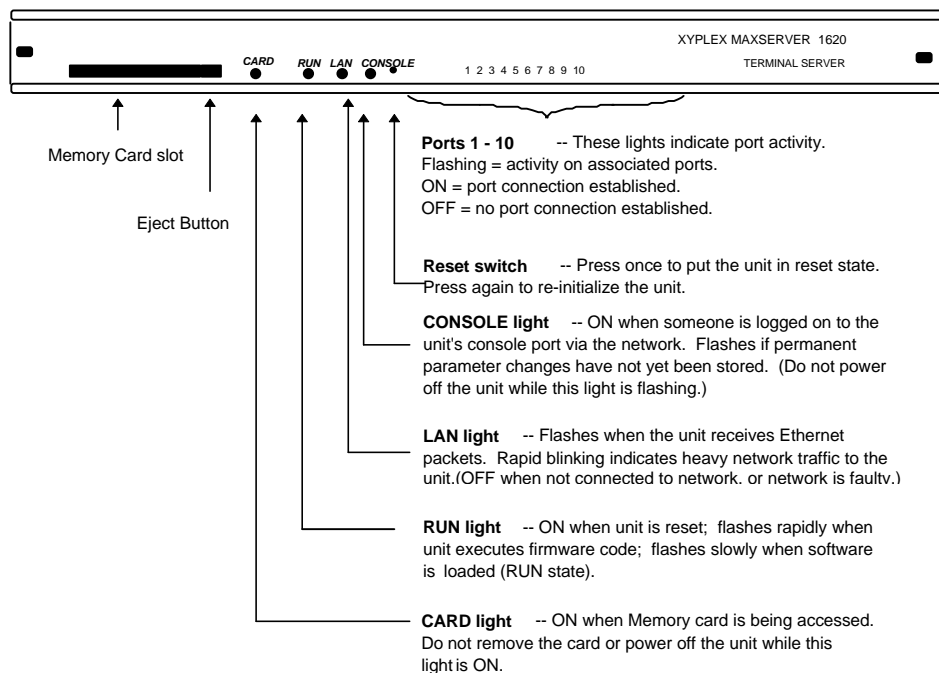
XYPLEX MAXSERVER 1620
TERMINAL SERVER

CARD RUN LAN CONSOLE 1 2 3 4 5 6 7 8 9 10

Memory Card slot

Eject Button

**Ports 1 - 10** -- These lights indicate port activity. Flashing = activity on associated ports. ON = port connection established. OFF = no port connection established.

**Reset switch** -- Press once to put the unit in reset state. Press again to re-initialize the unit.

**CONSOLE light** -- ON when someone is logged on to the unit's console port via the network. Flashes if permanent parameter changes have not yet been stored. (Do not power off the unit while this light is flashing.)

**LAN light** -- Flashes when the unit receives Ethernet packets. Rapid blinking indicates heavy network traffic to the unit.(OFF when not connected to network, or network is faulty.)

**RUN light** -- ON when unit is reset; flashes rapidly when unit executes firmware code; flashes slowly when software is loaded (RUN state).

**CARD light** -- ON when Memory card is being accessed. Do not remove the card or power off the unit while this light is ON.